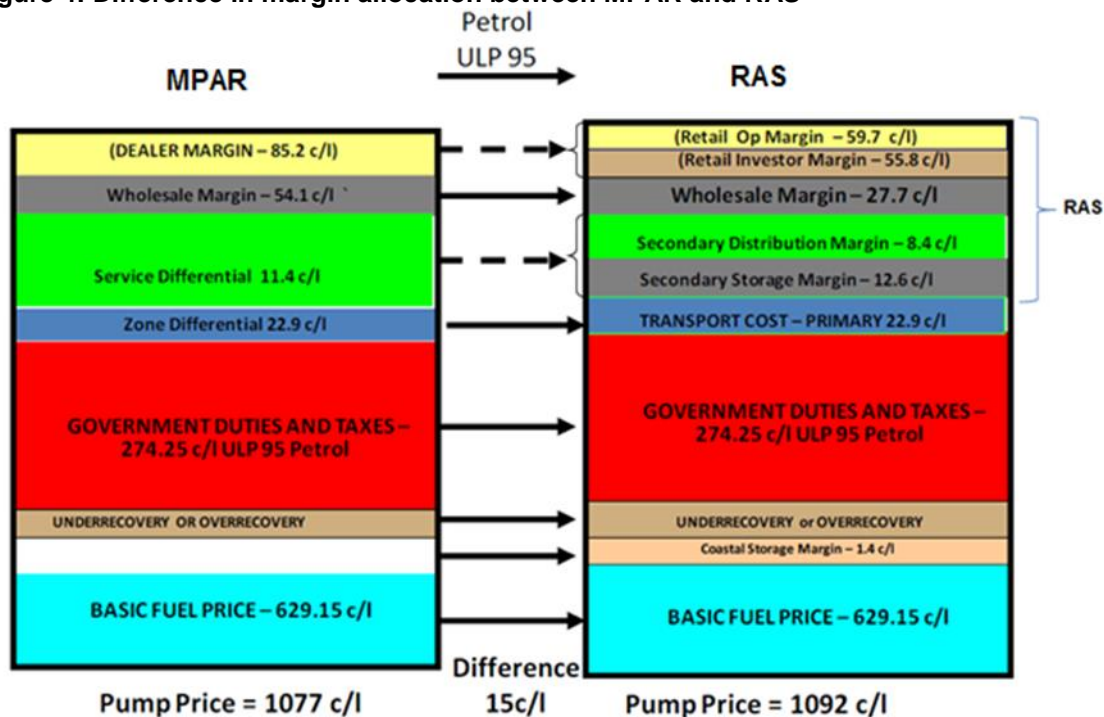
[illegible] Difference in margin allocation between MPAR and RAS

Petrol
ULP 95

MPAR

RAS

(DEALER MARGIN – 85.2 c/l)

Wholesale Margin – 54.1 c/l `

Service Differential 11.4 c/l

Zone Differential 22.9 c/l

GOVERNMENT DUTIES AND TAXES – 274.25 c/l ULP 95 Petrol

UNDERRECOVERY OR OVERRECOVERY

BASIC FUEL PRICE – 629.15 c/l

(Retail Op Margin – 59.7 c/l)

(Retail Investor Margin – 55.8 c/l)

Wholesale Margin – 27.7 c/l

Secondary Distribution Margin – 8.4 c/l

Secondary Storage Margin – 12.6 c/l

RAS

TRANSPORT COST – PRIMARY 22.9 c/l

GOVERNMENT DUTIES AND TAXES – 274.25 c/l ULP 95 Petrol

UNDERRECOVERY or OVERRECOVERY

Coastal Storage Margin – 1.4 c/l

BASIC FUEL PRICE – 629.15 c/l

Pump Price = 1077 c/l

Difference 15c/l

Pump Price = 1092 c/l